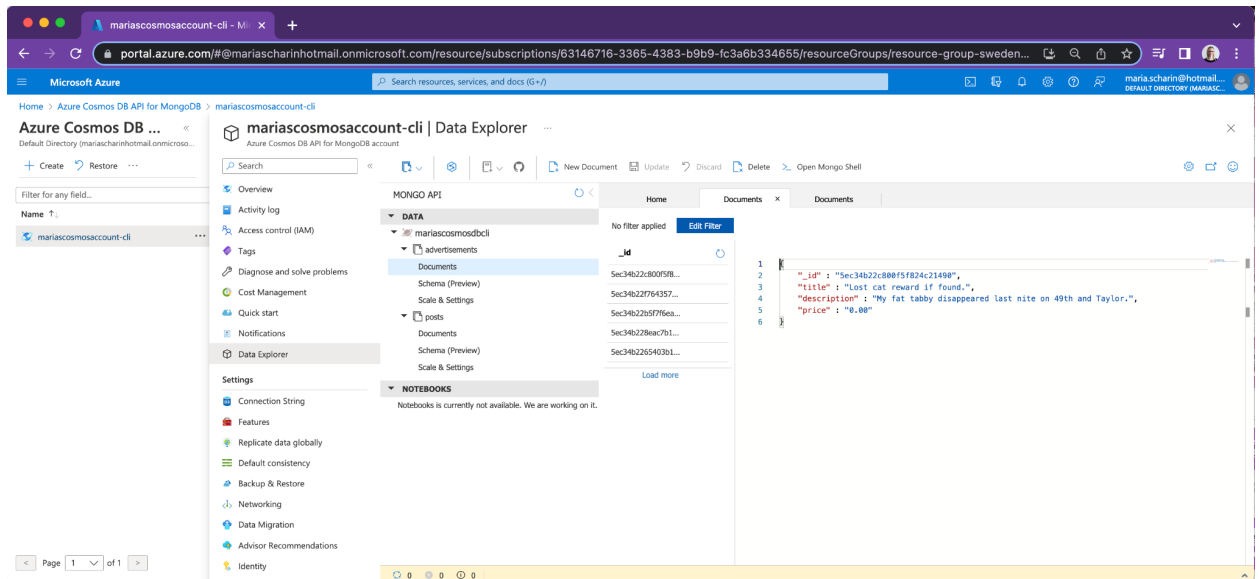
mariascosmosaccount-cli - Mi ×
+
portal.azure.com/#@mariascharinhotmail.onmicrosoft.com/resource/subscriptions/63146716-3365-4383-b9b9-fc3a6b334655/resourceGroups/resource-group-sweden...
Microsoft Azure
Search resources, services, and docs (G+/)
maria.scharin@hotmail....
DEFAULT DIRECTORY (MARIASC...

Home > Azure Cosmos DB API for MongoDB > mariascosmosaccount-cli

Azure Cosmos DB ... «
Default Directory (mariascharinhotmail.onmicroso...
+ Create Restore ···
Filter for any field...
Name ↑↓
mariascosmosaccount-cli ···

< Page 1 of 1 >

mariascosmosaccount-cli | Data Explorer ···
Azure Cosmos DB API for MongoDB account

Search «
Overview
Activity log
Access control (IAM)
Tags
Diagnose and solve problems
Cost Management
Quick start
Notifications
Data Explorer
Settings
Connection String
Features
Replicate data globally
Default consistency
Backup & Restore
Networking
Data Migration
Advisor Recommendations
Identity

New Document Update Discard Delete Open Mongo Shell

MONGO API
DATA
mariascosmosdbcli
advertisements
Documents
Schema (Preview)
Scale & Settings
posts
Documents
Schema (Preview)
Scale & Settings
NOTEBOOKS
Notebooks is currently not available. We are working on it.

Home | Documents × | Documents
No filter applied Edit Filter
_id
5ec34b22c800f5f8...
5ec34b22f764357...
5ec34b22b5f7f6ea...
5ec34b228eac7b1...
5ec34b2265403b1...
Load more

1 {
2 "_id" : "5ec34b22c800f5f824c21490",
3 "title" : "Lost cat reward if found.",
4 "description" : "My fat tabby disappeared last nite on 49th and Taylor.",
5 "price" : "0.00"
6 }

0 0 0